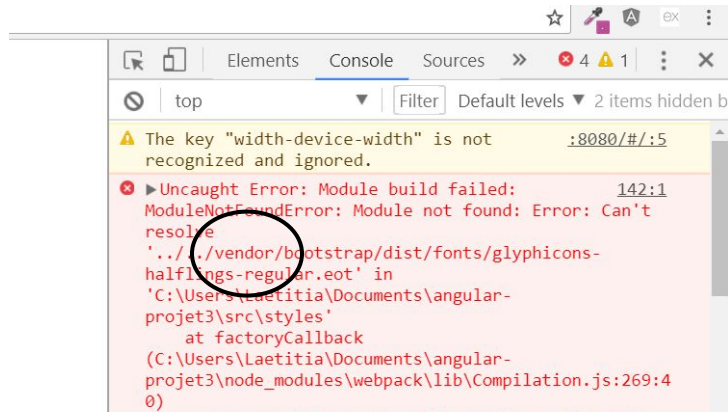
ex

Elements Console Sources » ⊗4 ⚠1 ⋮ ✕

top ▼ Filter Default levels ▼ 2 items hidden b

The key "width-device-width" is not recognized and ignored. :8080/#/:5

▶Uncaught Error: Module build failed: ModuleNotFoundError: Module not found: Error: Can't resolve '../../vendor/bootstrap/dist/fonts/glyphicons-halflings-regular.eot' in 'C:\Users\Laetitia\Documents\angular-projet3\src\styles' 142:1
at factoryCallback (C:\Users\Laetitia\Documents\angular-projet3\node_modules\webpack\lib\Compilation.js:269:40)